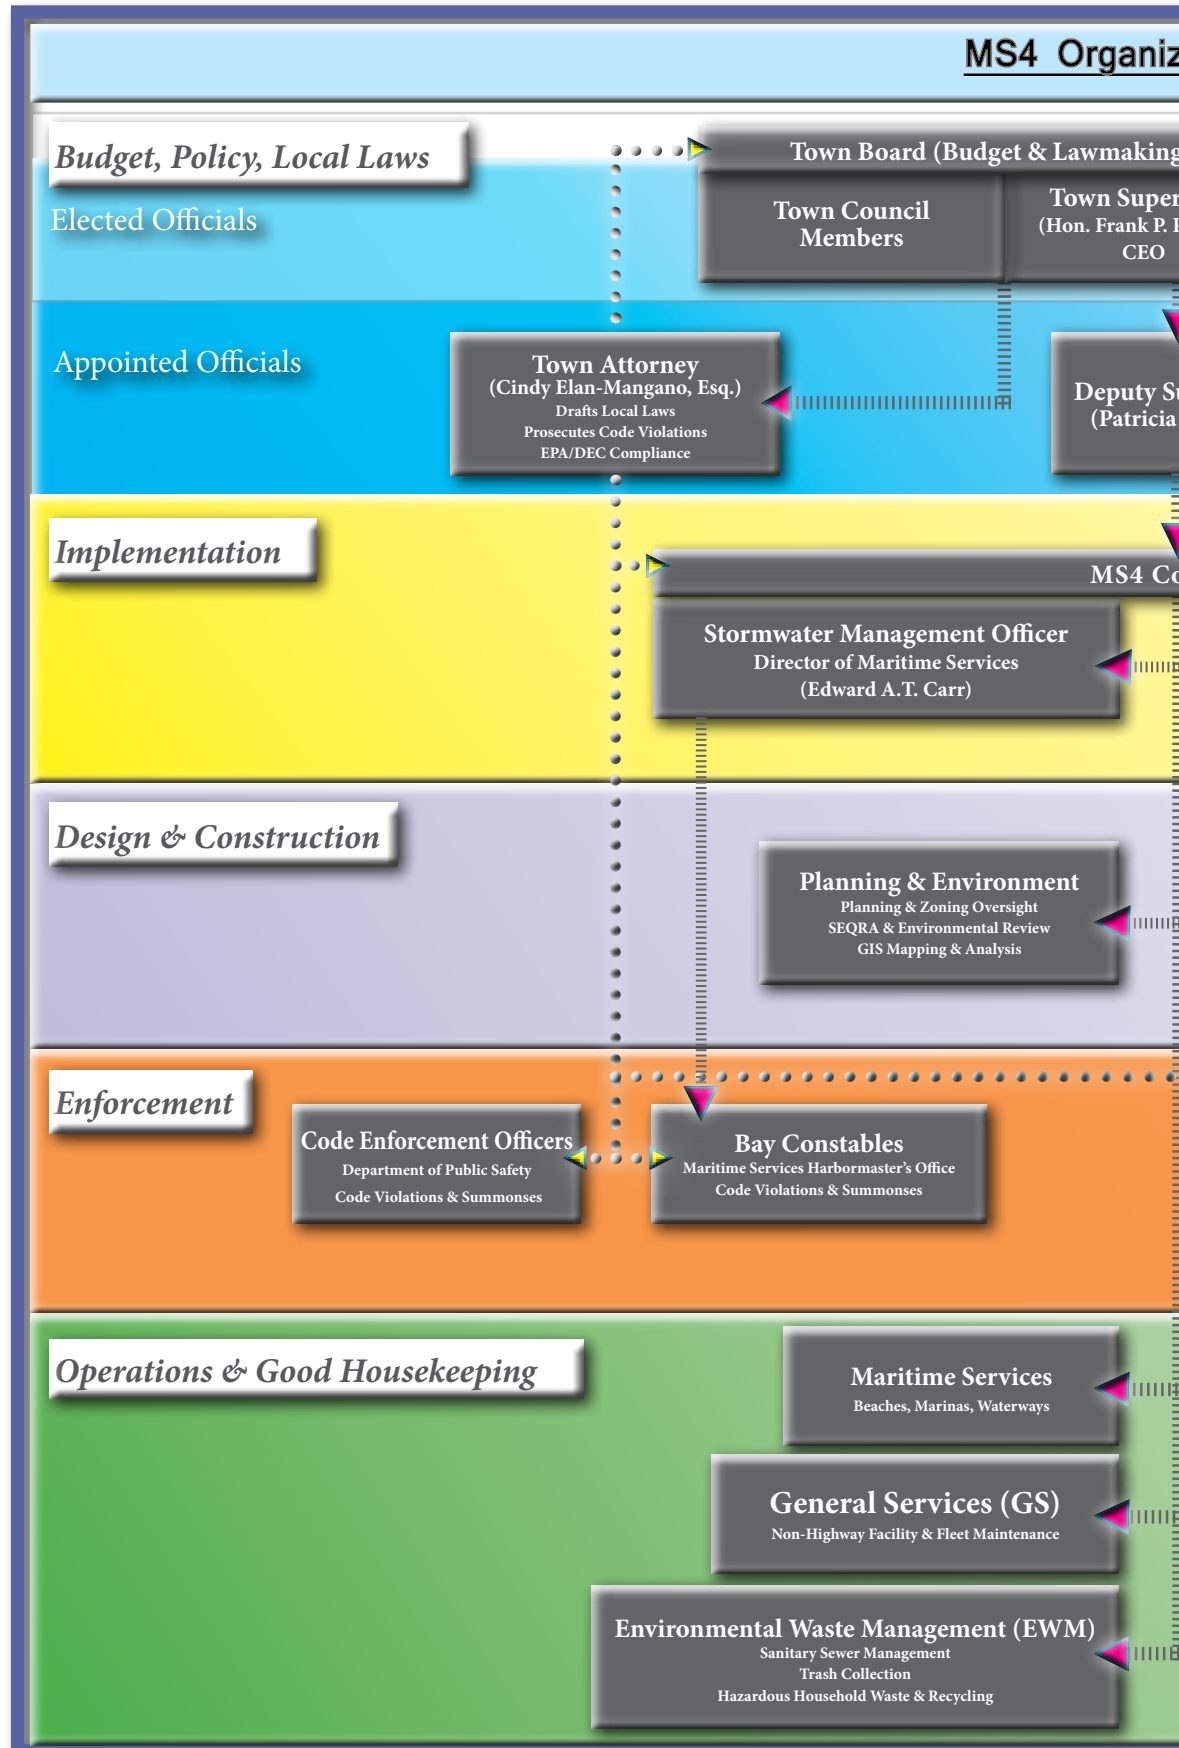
MS4 Organiz

Budget, Policy, Local Laws

Elected Officials

Town Board (Budget & Lawmaking

Town Council Members

Town Super (Hon. Frank P. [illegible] CEO

Appointed Officials

Town Attorney (Cindy Elan-Mangano, Esq.) Drafts Local Laws Prosecutes Code Violations EPA/DEC Compliance

Deputy Su (Patricia

Implementation

MS4 Co

Stormwater Management Officer Director of Maritime Services (Edward A.T. Carr)

Design & Construction

Planning & Environment Planning & Zoning Oversight SEQRA & Environmental Review GIS Mapping & Analysis

Enforcement

Code Enforcement Officers Department of Public Safety Code Violations & Summonses

Bay Constables Maritime Services Harbormaster's Office Code Violations & Summonses

Operations & Good Housekeeping

Maritime Services Beaches, Marinas, Waterways

General Services (GS) Non-Highway Facility & Fleet Maintenance

Environmental Waste Management (EWM) Sanitary Sewer Management Trash Collection Hazardous Household Waste & Recycling